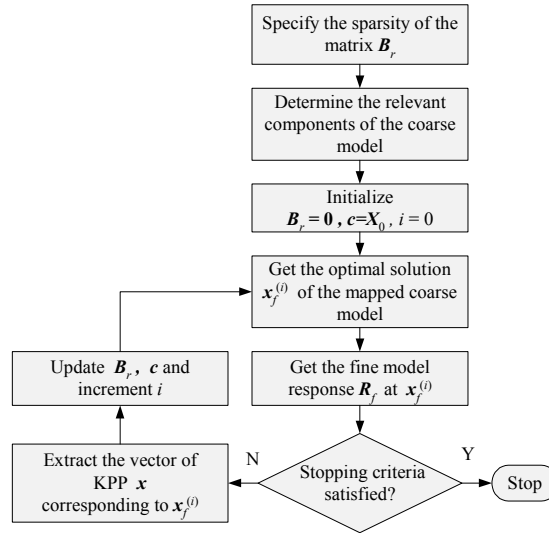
Specify the sparsity of the matrix $\boldsymbol{B}_r$

Determine the relevant components of the coarse model

Initialize
$\boldsymbol{B}_r = \boldsymbol{0}$ , $\boldsymbol{c}=\boldsymbol{X}_0$ , $i = 0$

Get the optimal solution $\boldsymbol{x}_f^{(i)}$ of the mapped coarse model

Update $\boldsymbol{B}_r$ , $\boldsymbol{c}$ and increment $i$

Get the fine model response $\boldsymbol{R}_f$ at $\boldsymbol{x}_f^{(i)}$

Extract the vector of KPP $\boldsymbol{x}$ corresponding to $\boldsymbol{x}_f^{(i)}$

N

Stopping criteria satisfied?

Y

Stop